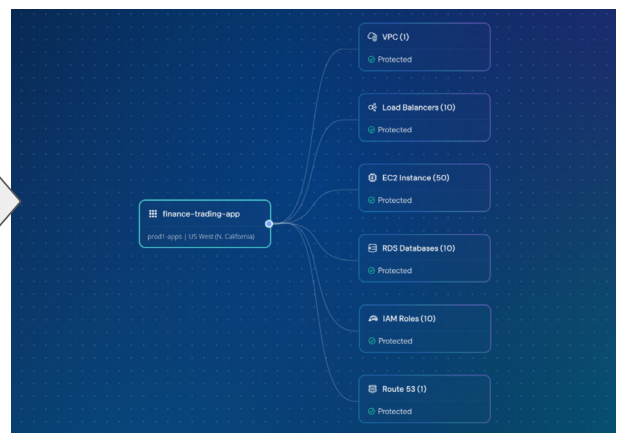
finance-trading-app
prod1-apps | US West (N. California)

VPC (1)
Protected

Load Balancers (10)
Protected

EC2 Instance (50)
Protected

RDS Databases (10)
Protected

IAM Roles (10)
Protected

Route 53 (1)
Protected